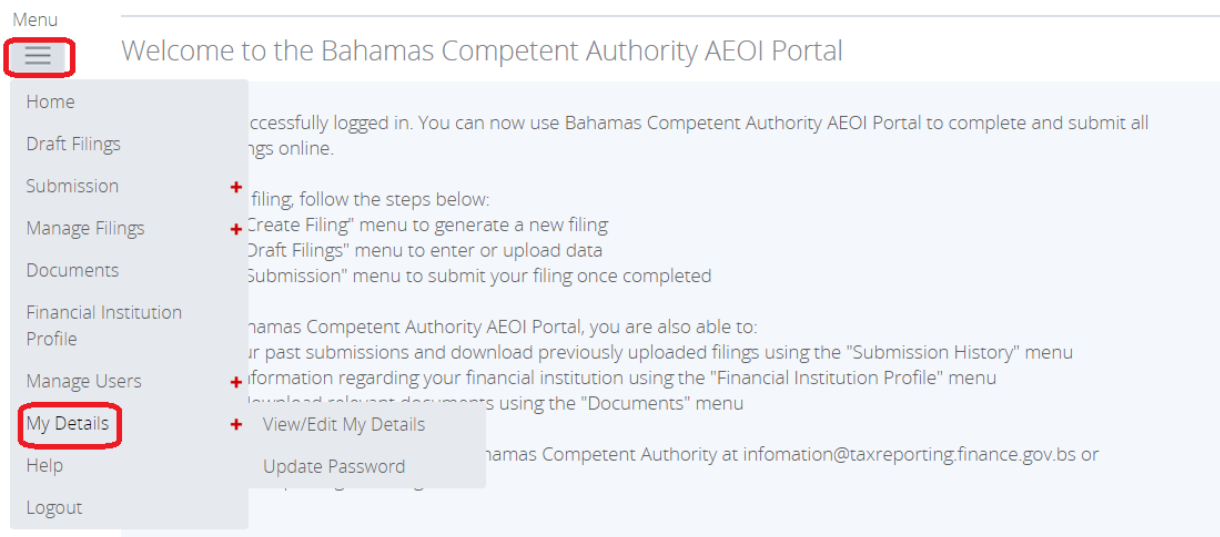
Menu

Welcome to the Bahamas Competent Authority AEOI Portal

Home

Draft Filings

Submission +

Manage Filings +

Documents

Financial Institution Profile

Manage Users +

My Details +

Help

Logout

View/Edit My Details

Update Password

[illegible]ccessfully logged in. You can now use Bahamas Competent Authority AEOI Portal to complete and submit all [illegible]ngs online.

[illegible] filing, follow the steps below:
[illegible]Create Filing" menu to generate a new filing
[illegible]Draft Filings" menu to enter or upload data
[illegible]Submission" menu to submit your filing once completed

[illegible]hamas Competent Authority AEOI Portal, you are also able to:
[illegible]ur past submissions and download previously uploaded filings using the "Submission History" menu
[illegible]nformation regarding your financial institution using the "Financial Institution Profile" menu
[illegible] documents using the "Documents" menu

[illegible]hamas Competent Authority at infomation@taxreporting.finance.gov.bs or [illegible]